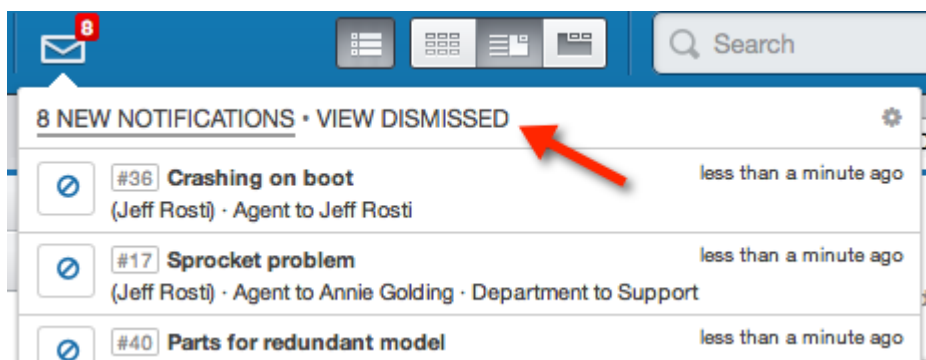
8

Search

8 NEW NOTIFICATIONS • VIEW DISMISSED

#36 Crashing on boot
(Jeff Rosti) · Agent to Jeff Rosti
less than a minute ago

#17 Sprocket problem
(Jeff Rosti) · Agent to Annie Golding · Department to Support
less than a minute ago

#40 Parts for redundant model
less than a minute ago